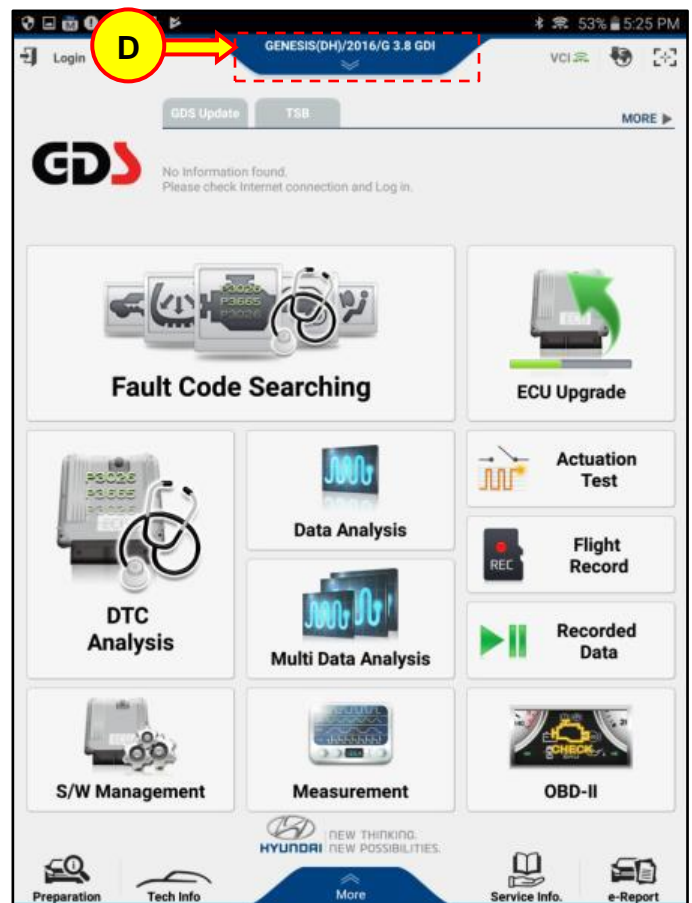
53% 5:25 PM

D

Login

GENESIS(DH)/2016/G 3.8 GDI

VCI

GDS Update

TSB

MORE ▶

GDS

No Information found.
Please check Internet connection and Log in.

P3026
P3665
P3026

Fault Code Searching

ECU Upgrade

P3026
P3665
P3026

DTC Analysis

Data Analysis

Actuation Test

REC

Flight Record

Multi Data Analysis

Recorded Data

S/W Management

Measurement

CHECK

OBD-II

HYUNDAI NEW THINKING. NEW POSSIBILITIES.

Preparation

Tech Info

More

Service Info.

e-Report